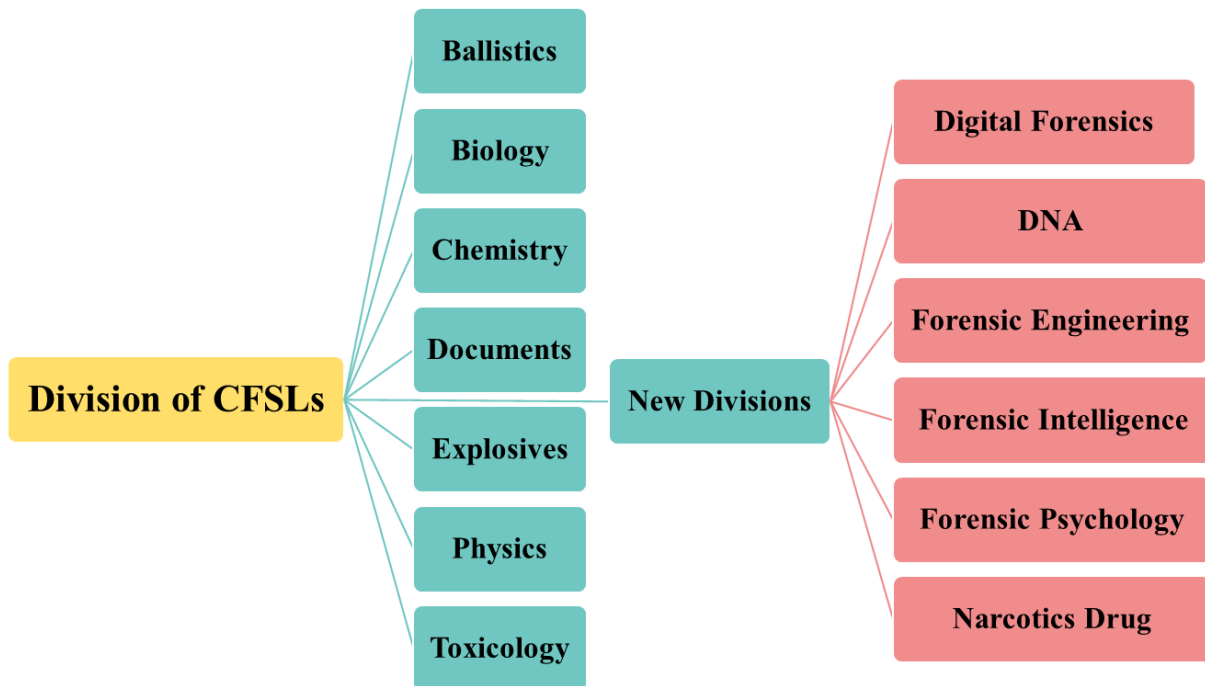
Division of CFSLs

Ballistics

Biology

Chemistry

Documents

Explosives

Physics

Toxicology

New Divisions

Digital Forensics

DNA

Forensic Engineering

Forensic Intelligence

Forensic Psychology

Narcotics Drug